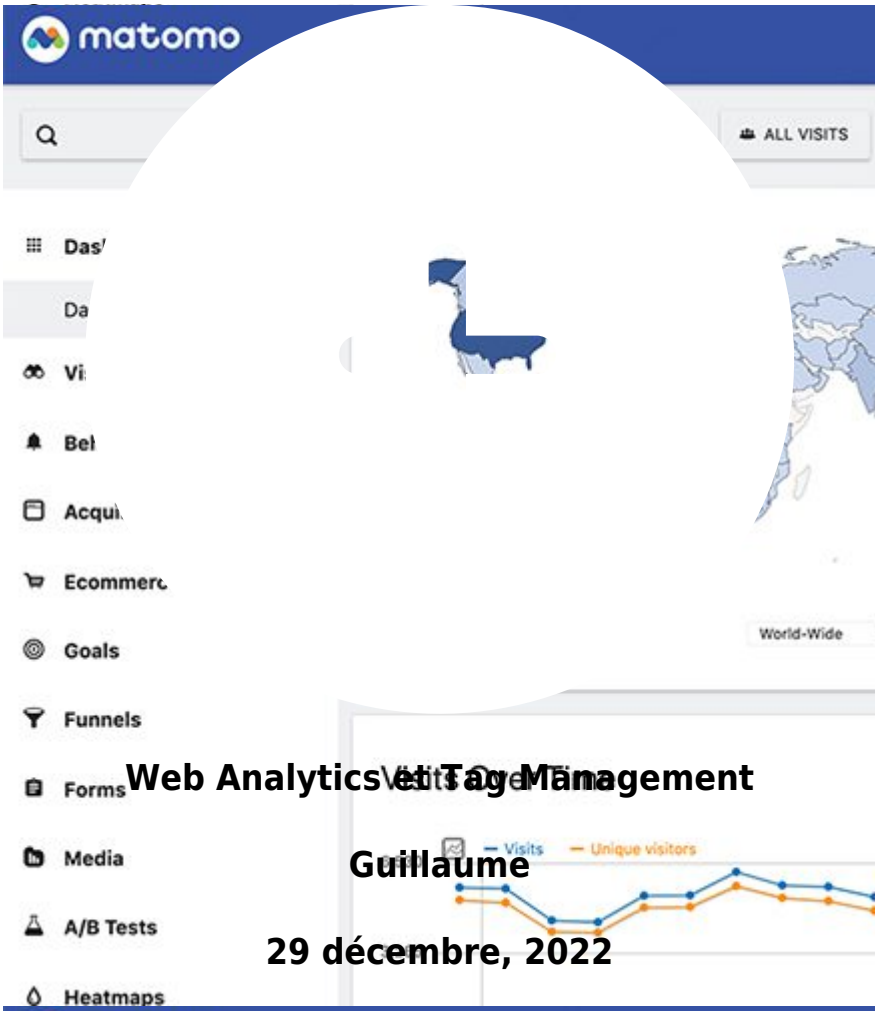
matomo

ALL VISITS

Das

Da

Vi

Be

Acqui

Ecommerc

Goals

Funnels

Forms

Media

A/B Tests

Heatmaps

World-Wide

Visits Over Time

Visits Unique visitors

Web Analytics et Tag Management

Guillaume

29 décembre, 2022